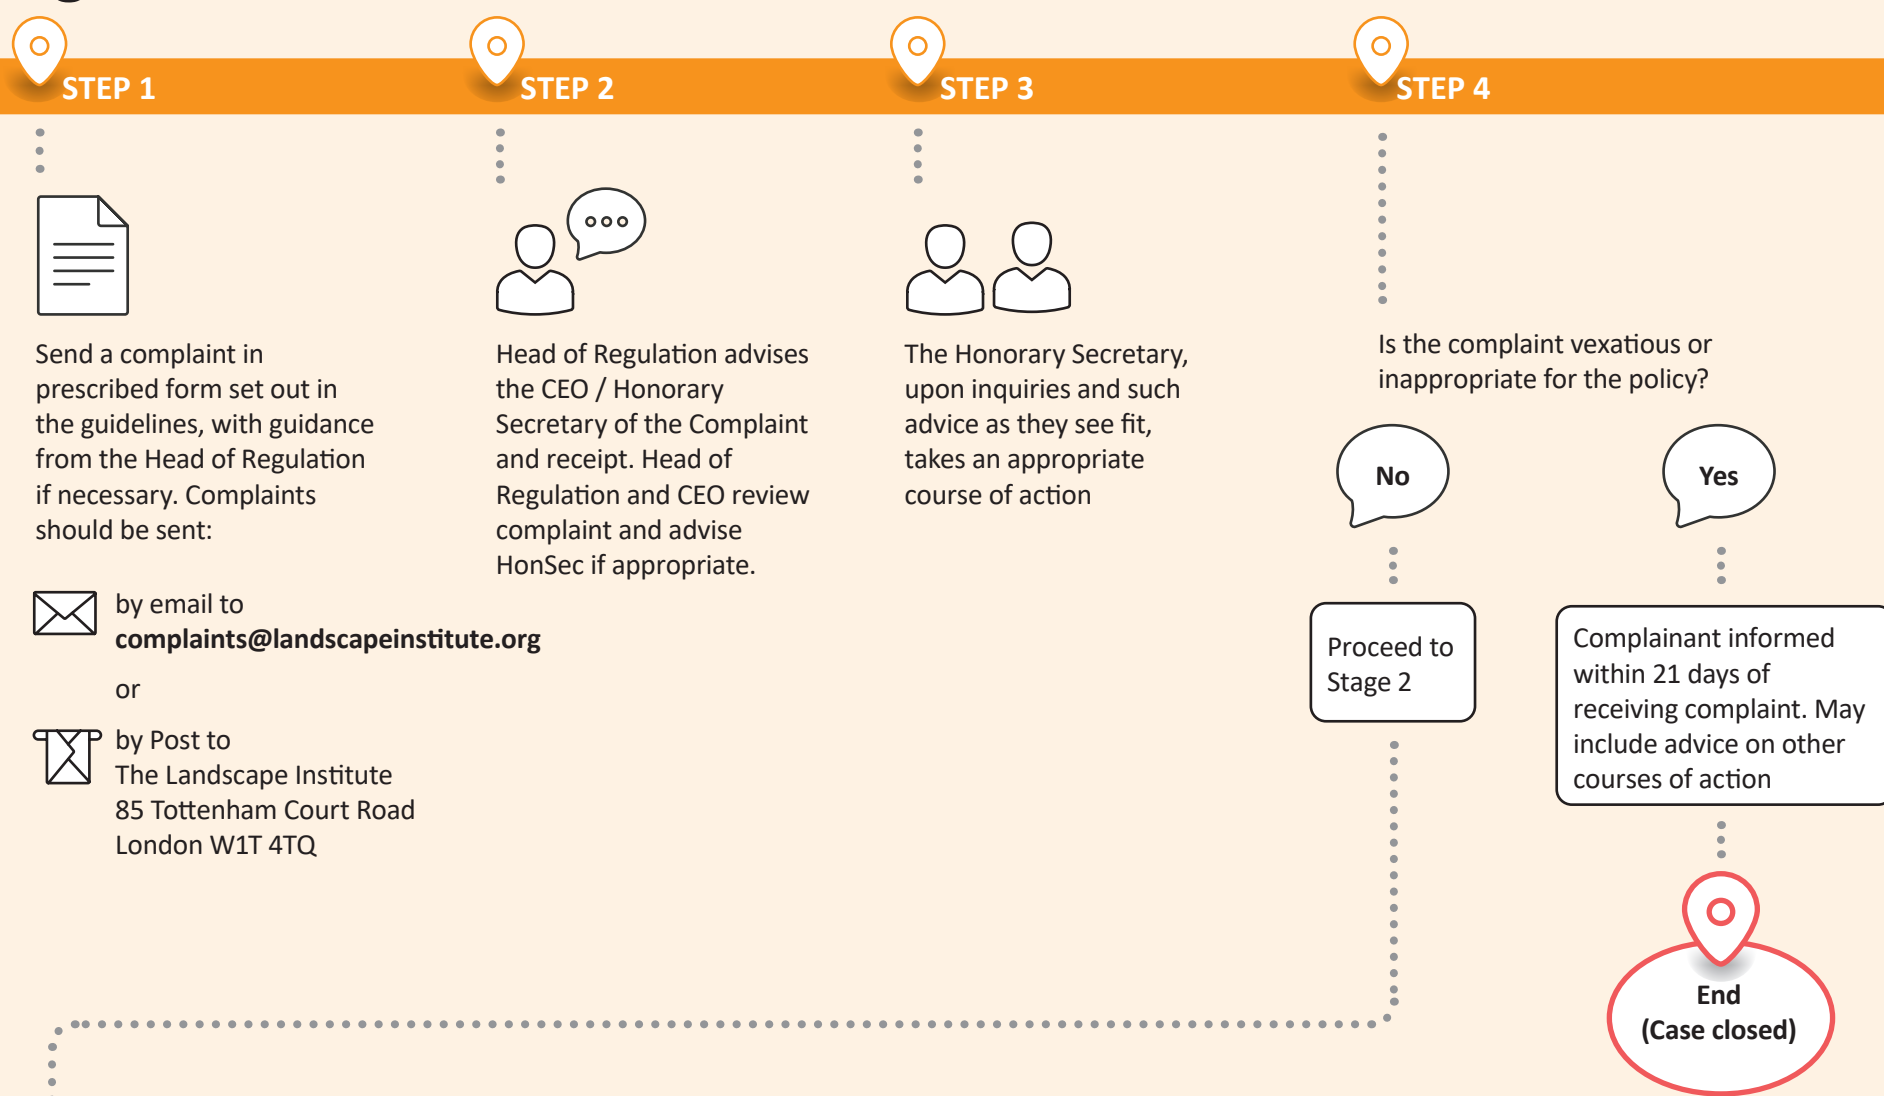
STEP 1

Send a complaint in prescribed form set out in the guidelines, with guidance from the Head of Regulation if necessary. Complaints should be sent:

by email to
**complaints@landscapeinstitute.org**

or

by Post to
The Landscape Institute
85 Tottenham Court Road
London W1T 4TQ

STEP 2

Head of Regulation advises the CEO / Honorary Secretary of the Complaint and receipt. Head of Regulation and CEO review complaint and advise HonSec if appropriate.

STEP 3

The Honorary Secretary, upon inquiries and such advice as they see fit, takes an appropriate course of action

STEP 4

Is the complaint vexatious or inappropriate for the policy?

No

Proceed to Stage 2

Yes

Complainant informed within 21 days of receiving complaint. May include advice on other courses of action

End
(Case closed)